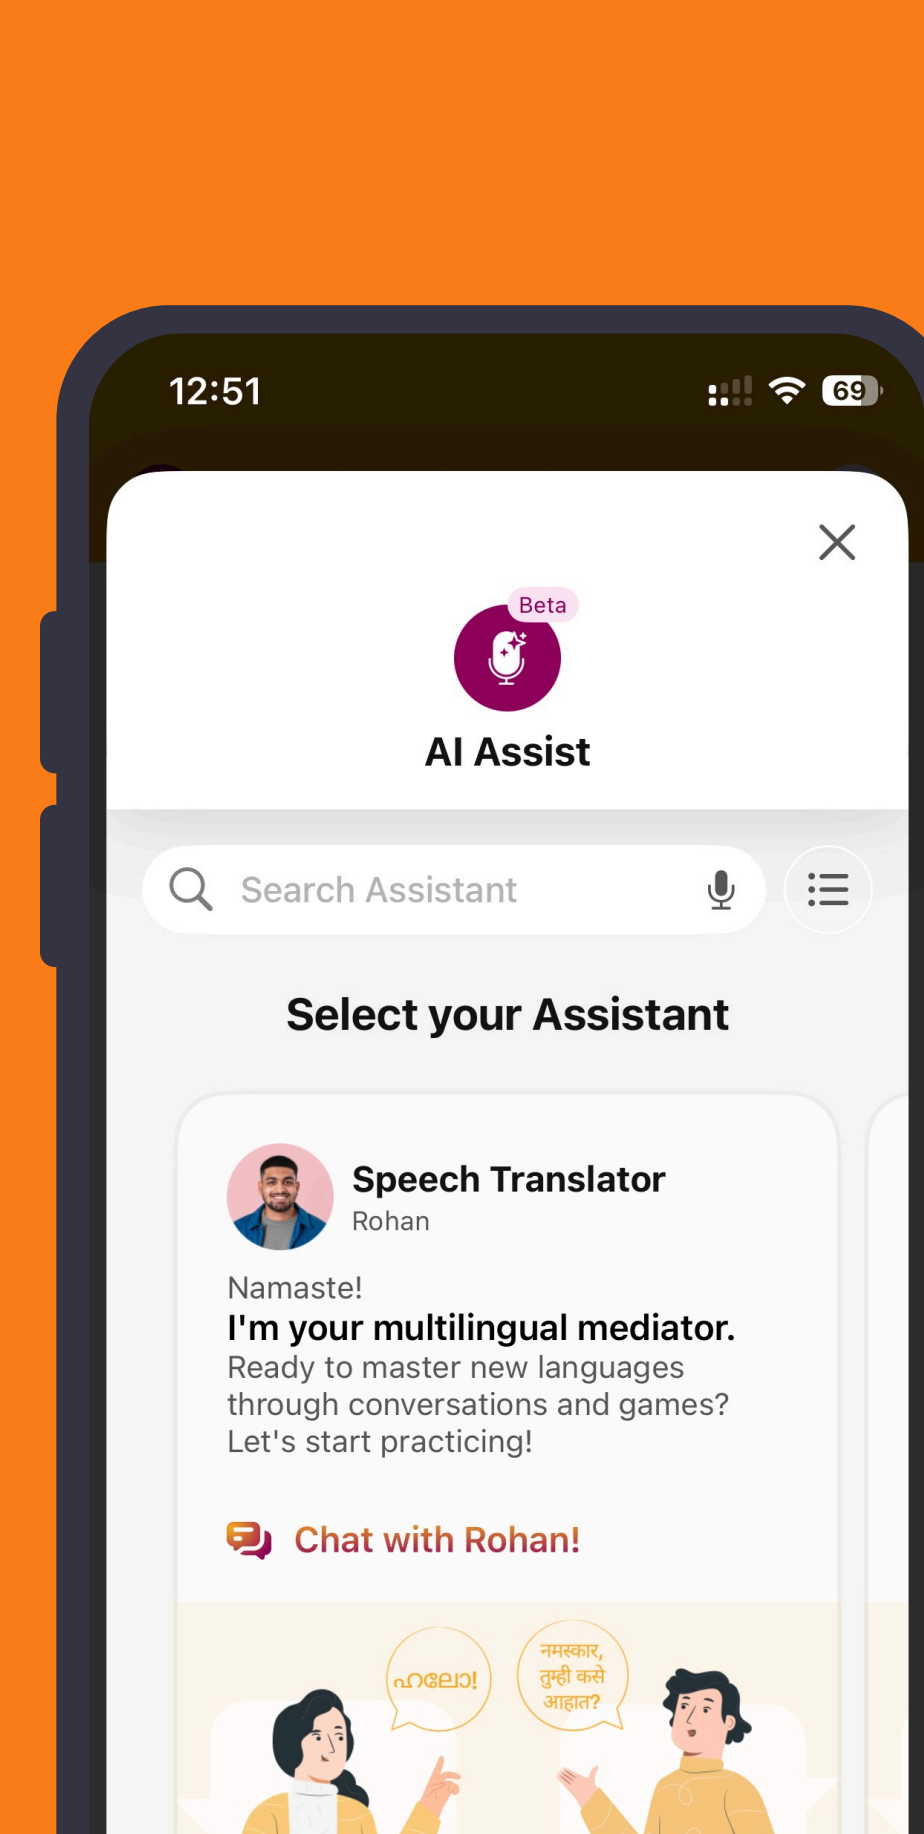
12:51

69

Beta

AI Assist

Search Assistant

Select your Assistant

Speech Translator
Rohan

Namaste!
I'm your multilingual mediator.
Ready to master new languages through conversations and games? Let's start practicing!

Chat with Rohan!

ഹലോ!

नमस्कार, तुम्ही कसे आहात?